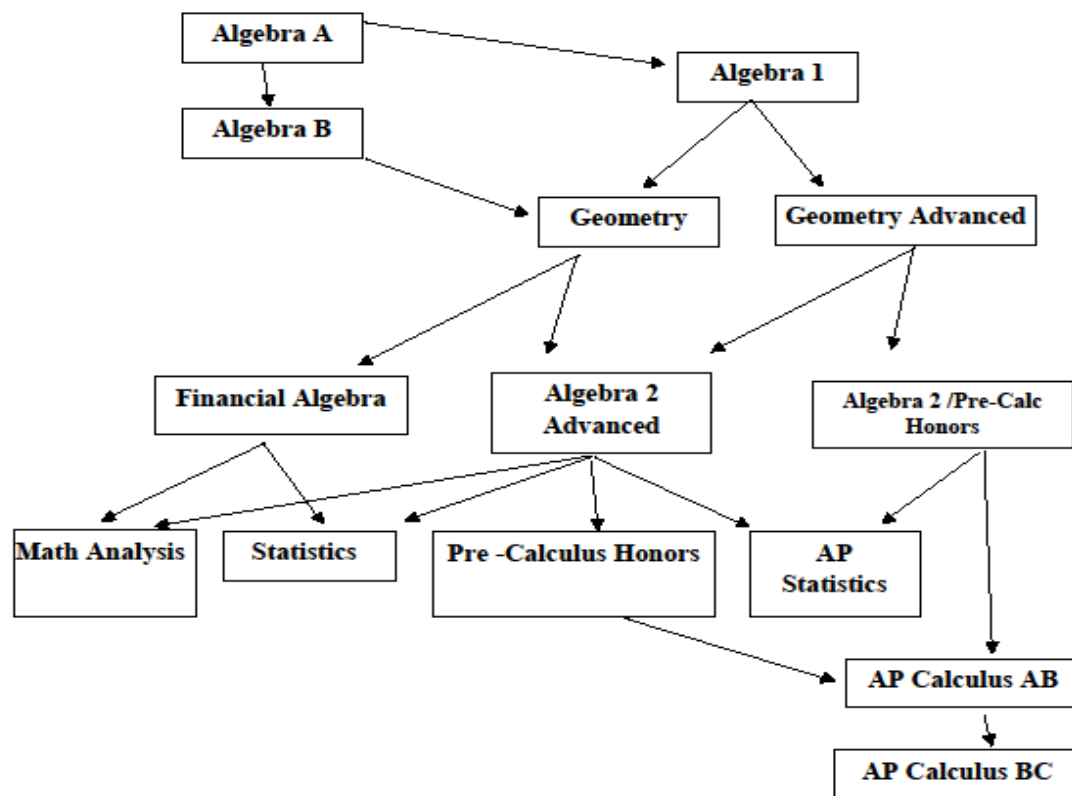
Algebra A

Algebra 1

Algebra B

Geometry

Geometry Advanced

Financial Algebra

Algebra 2 Advanced

Algebra 2 /Pre-Calc Honors

Math Analysis

Statistics

Pre -Calculus Honors

AP Statistics

AP Calculus AB

AP Calculus BC